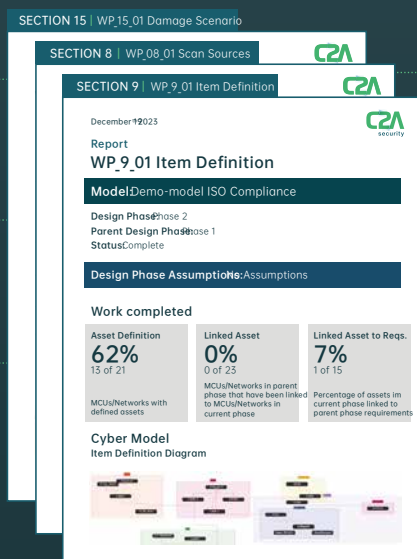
SECTION 15 | WP_15_01 Damage Scenario

SECTION 8 | WP_08_01 Scan Sources

C2A

SECTION 9 | WP_9_01 Item Definition

C2A

December 19 2023

C2A security

Report

WP_9_01 Item Definition

Model: Demo-model ISO Compliance

Design Phase: Phase 2
Parent Design Phase: Phase 1
Status: Complete

Design Phase Assumptions: No Assumptions

Work completed

| Asset Definition | Linked Asset | Linked Asset to Reqs. |
|---|---|---|
| 62% | 0% | 7% |
| 13 of 21 | 0 of 23 | 1 of 15 |
| MCUs/Networks with defined assets | MCUs/Networks in parent phase that have been linked to MCUs/Networks in current phase | Percentage of assets im current phase linked to parent phase requirements |

Cyber Model

Item Definition Diagram